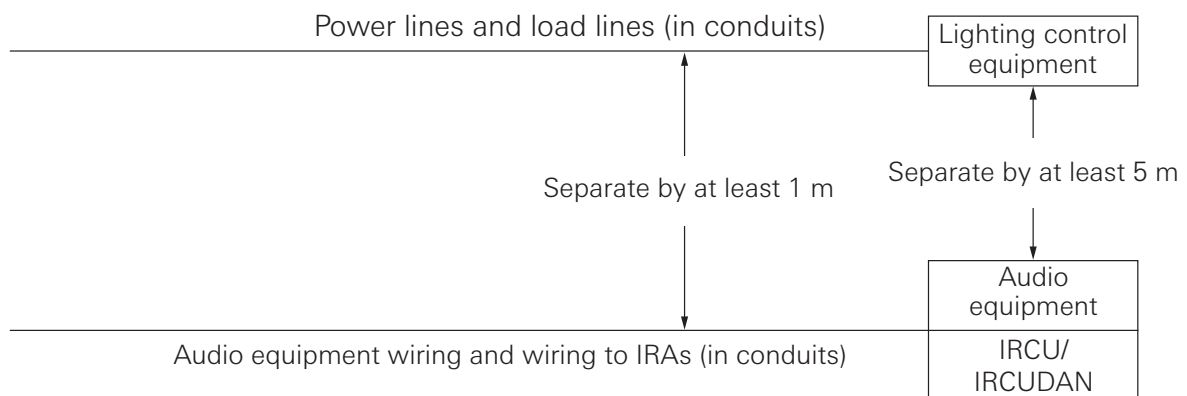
Power lines and load lines (in conduits)

Lighting control equipment

Separate by at least 1 m

Separate by at least 5 m

Audio equipment

Audio equipment wiring and wiring to IRAs (in conduits)

IRCU/ IRCUDAN